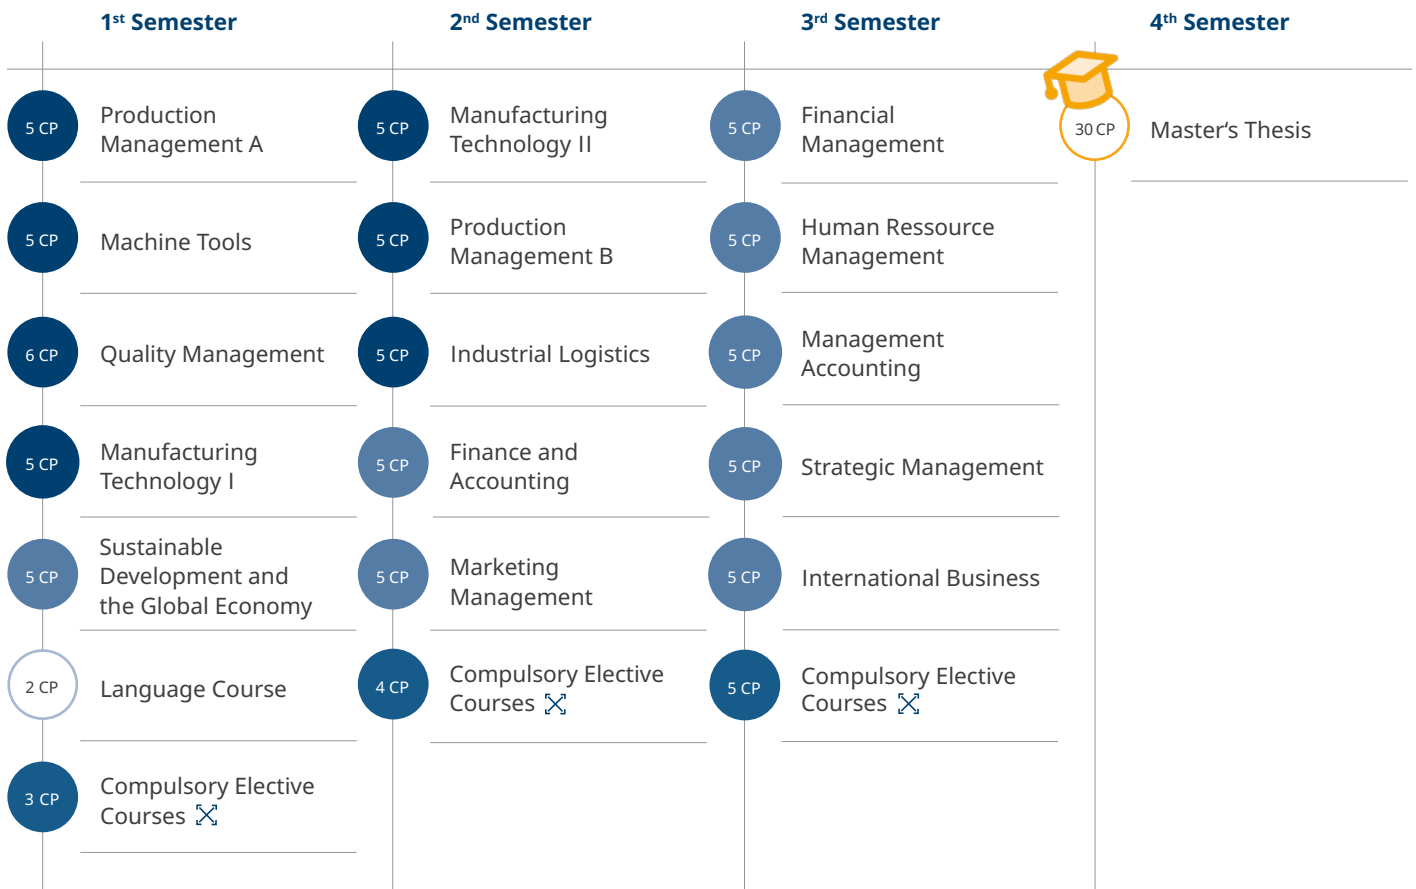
1st Semester

5 CP Production Management A

5 CP Machine Tools

6 CP Quality Management

5 CP Manufacturing Technology I

5 CP Sustainable Development and the Global Economy

2 CP Language Course

3 CP Compulsory Elective Courses

2nd Semester

5 CP Manufacturing Technology II

5 CP Production Management B

5 CP Industrial Logistics

5 CP Finance and Accounting

5 CP Marketing Management

4 CP Compulsory Elective Courses

3rd Semester

5 CP Financial Management

5 CP Human Ressource Management

5 CP Management Accounting

5 CP Strategic Management

5 CP International Business

5 CP Compulsory Elective Courses

4th Semester

30 CP Master's Thesis